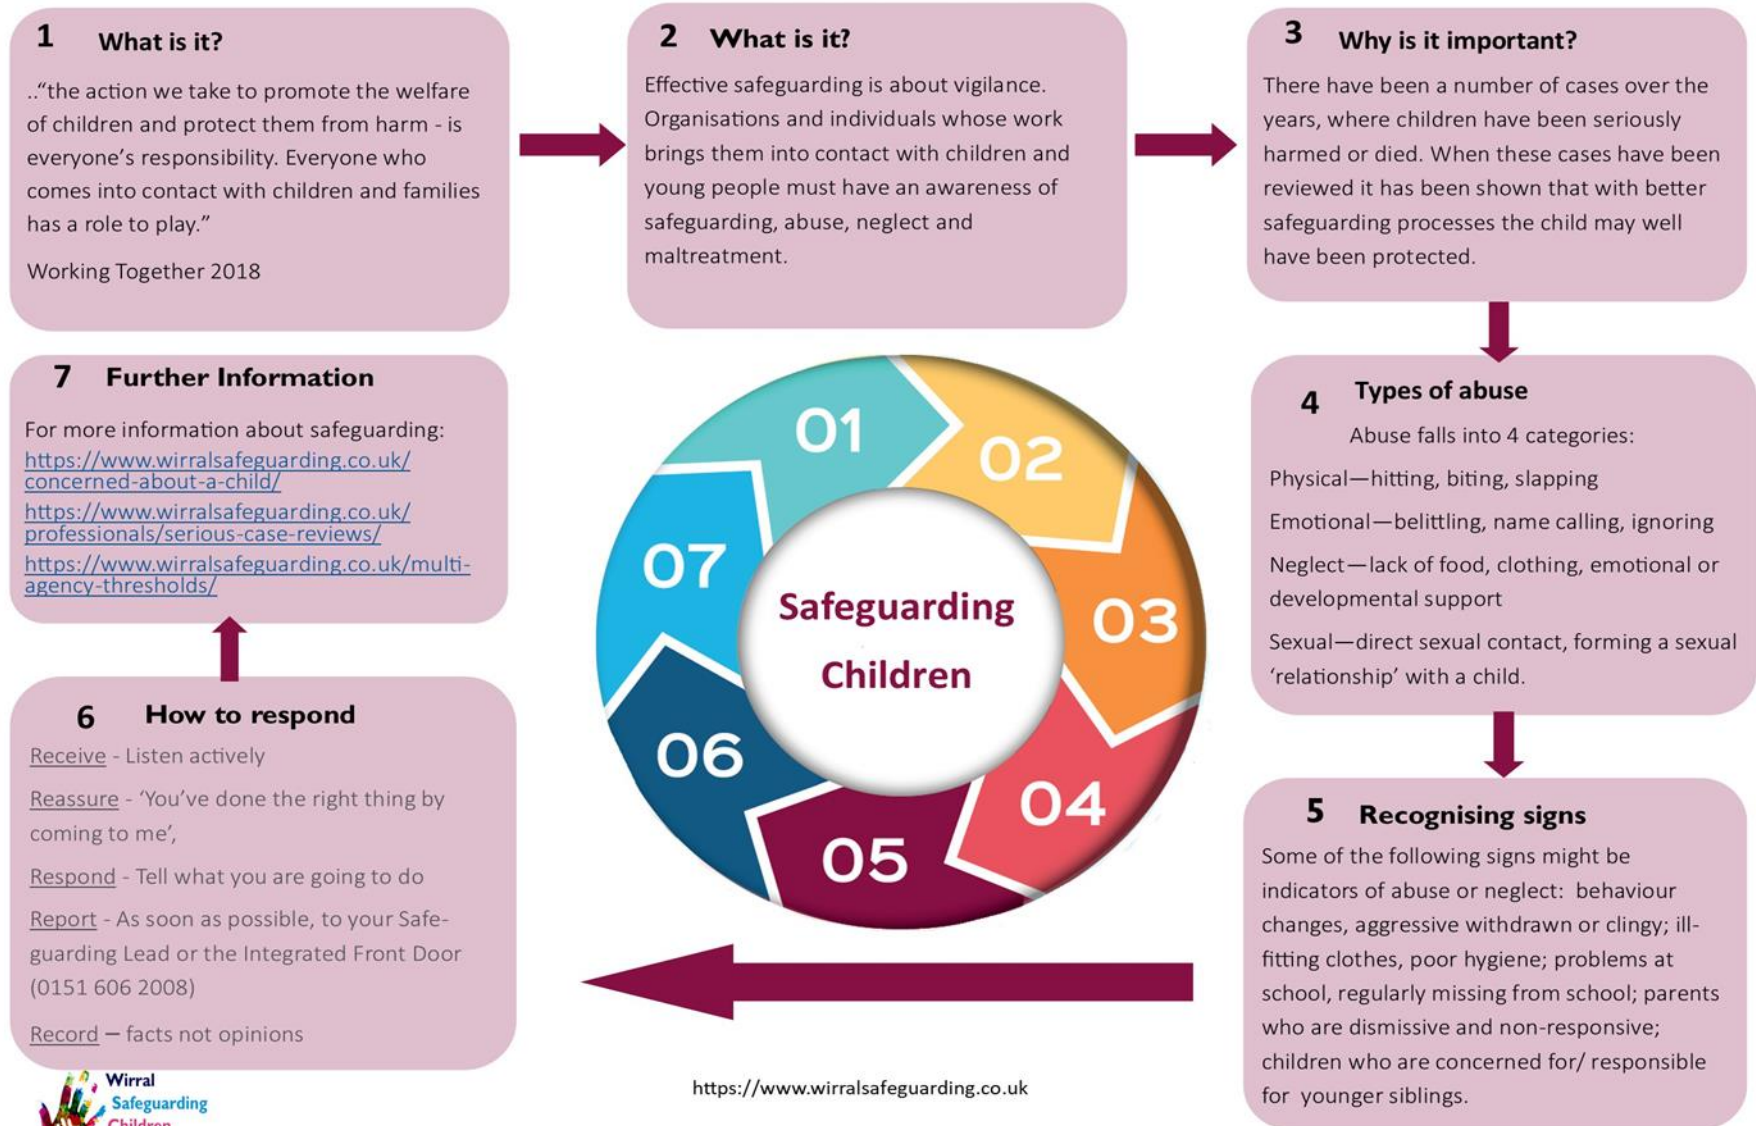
1 What is it?

..“the action we take to promote the welfare of children and protect them from harm - is everyone’s responsibility. Everyone who comes into contact with children and families has a role to play.”

Working Together 2018

2 What is it?

Effective safeguarding is about vigilance. Organisations and individuals whose work brings them into contact with children and young people must have an awareness of safeguarding, abuse, neglect and maltreatment.

3 Why is it important?

There have been a number of cases over the years, where children have been seriously harmed or died. When these cases have been reviewed it has been shown that with better safeguarding processes the child may well have been protected.

7 Further Information

For more information about safeguarding:
https://www.wirralsafeguarding.co.uk/concerned-about-a-child/
https://www.wirralsafeguarding.co.uk/professionals/serious-case-reviews/
https://www.wirralsafeguarding.co.uk/multi-agency-thresholds/

01 02 03 04 05 06 07

Safeguarding Children

4 Types of abuse

Abuse falls into 4 categories:

Physical—hitting, biting, slapping

Emotional—belittling, name calling, ignoring

Neglect—lack of food, clothing, emotional or developmental support

Sexual—direct sexual contact, forming a sexual ‘relationship’ with a child.

6 How to respond

Receive - Listen actively

Reassure - ‘You’ve done the right thing by coming to me’,

Respond - Tell what you are going to do

Report - As soon as possible, to your Safeguarding Lead or the Integrated Front Door (0151 606 2008)

Record — facts not opinions

5 Recognising signs

Some of the following signs might be indicators of abuse or neglect: behaviour changes, aggressive withdrawn or clingy; ill-fitting clothes, poor hygiene; problems at school, regularly missing from school; parents who are dismissive and non-responsive; children who are concerned for/ responsible for younger siblings.

Wirral Safeguarding Children

https://www.wirralsafeguarding.co.uk